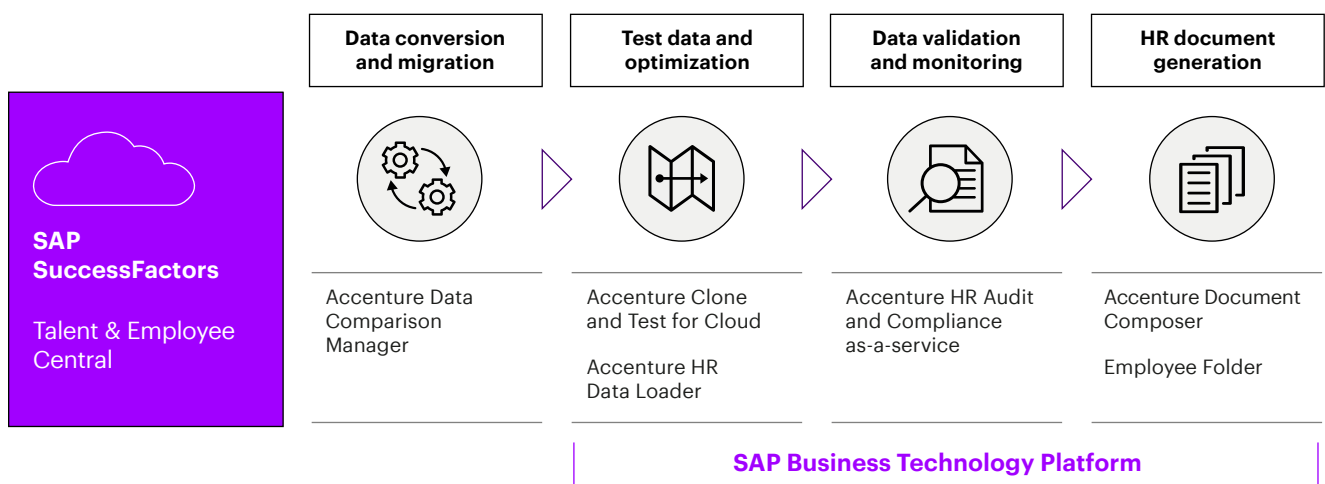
SAP SuccessFactors

Talent & Employee Central

Data conversion and migration

Accenture Data Comparison Manager

Test data and optimization

Accenture Clone and Test for Cloud

Accenture HR Data Loader

Data validation and monitoring

Accenture HR Audit and Compliance as-a-service

HR document generation

Accenture Document Composer

Employee Folder

SAP Business Technology Platform